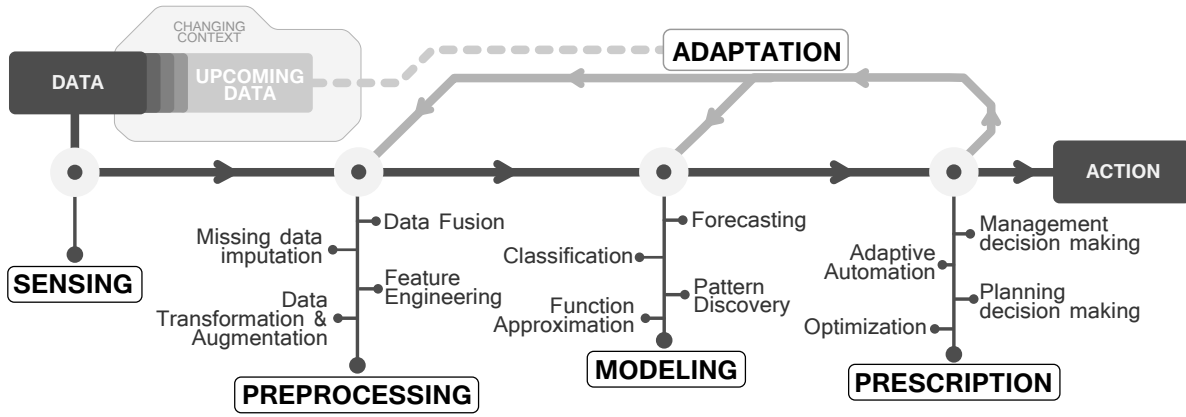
CHANGING CONTEXT

DATA

UPCOMING DATA

ADAPTATION

ACTION

SENSING

Data Fusion

Missing data imputation

Feature Engineering

Data Transformation & Augmentation

PREPROCESSING

Forecasting

Classification

Pattern Discovery

Function Approximation

MODELING

Management decision making

Adaptive Automation

Planning decision making

Optimization

PRESCRIPTION